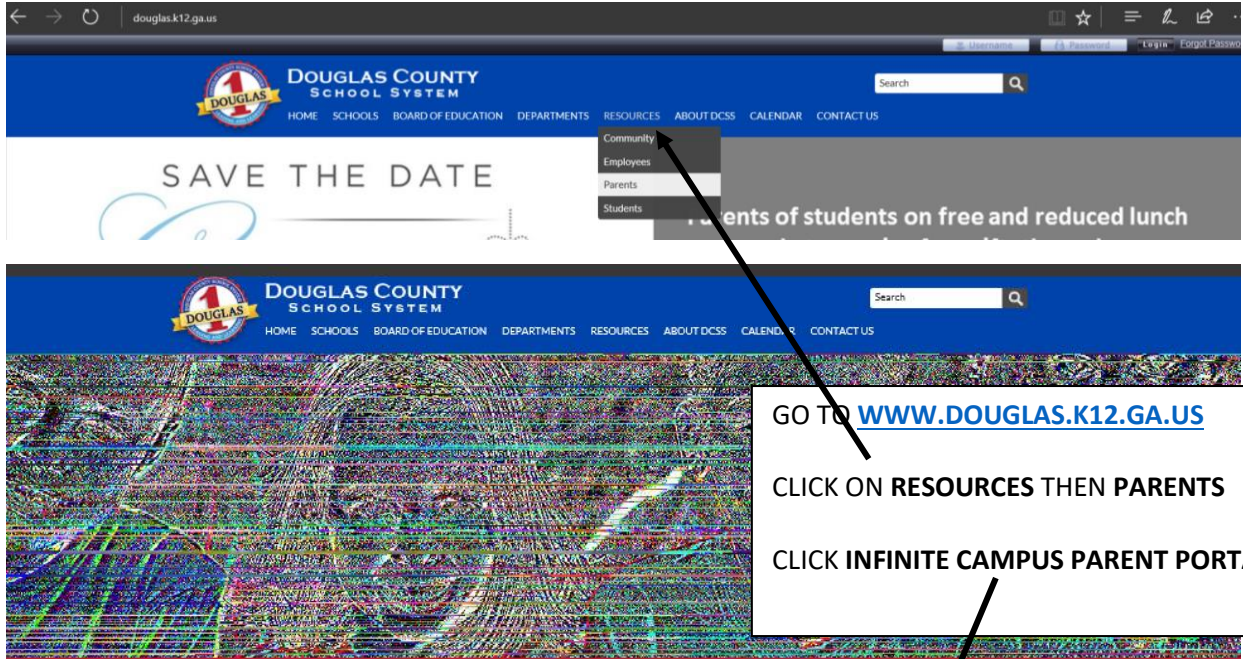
douglas.k12.ga.us

Username Password Login Forgot Passwo

DOUGLAS
DOUGLAS COUNTY
SCHOOL SYSTEM

Search

HOME SCHOOLS BOARD OF EDUCATION DEPARTMENTS RESOURCES ABOUT DCSS CALENDAR CONTACT US

Community
Employees
Parents
Students

SAVE THE DATE

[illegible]ents of students on free and reduced lunch

DOUGLAS
DOUGLAS COUNTY
SCHOOL SYSTEM

Search

HOME SCHOOLS BOARD OF EDUCATION DEPARTMENTS RESOURCES ABOUT DCSS CALENDAR CONTACT US

GO TO WWW.DOUGLAS.K12.GA.US

CLICK ON **RESOURCES** THEN **PARENTS**

CLICK **INFINITE CAMPUS PARENT PORT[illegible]**